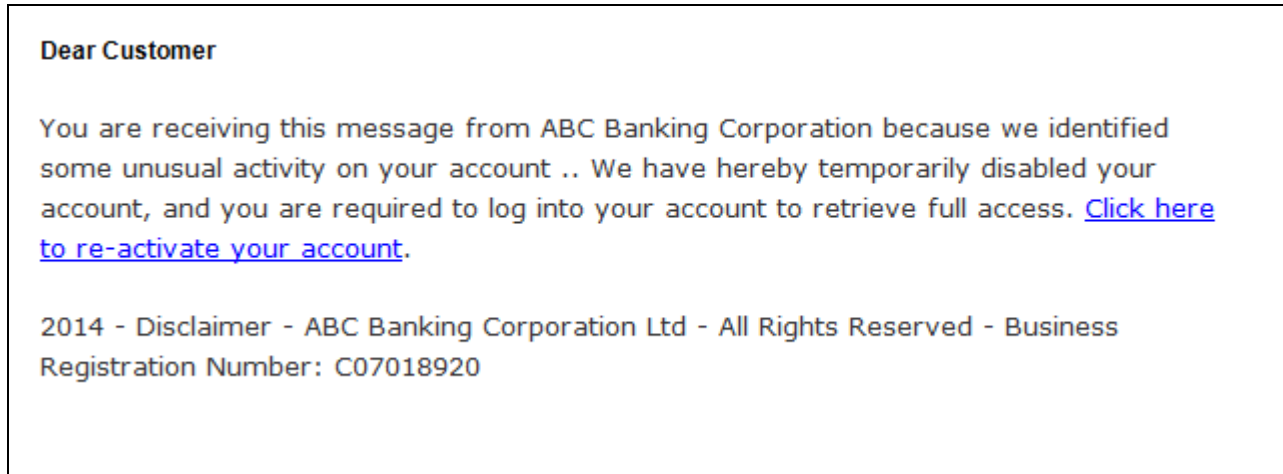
Dear Customer

You are receiving this message from ABC Banking Corporation because we identified some unusual activity on your account .. We have hereby temporarily disabled your account, and you are required to log into your account to retrieve full access. Click here to re-activate your account.

2014 - Disclaimer - ABC Banking Corporation Ltd - All Rights Reserved - Business Registration Number: C07018920